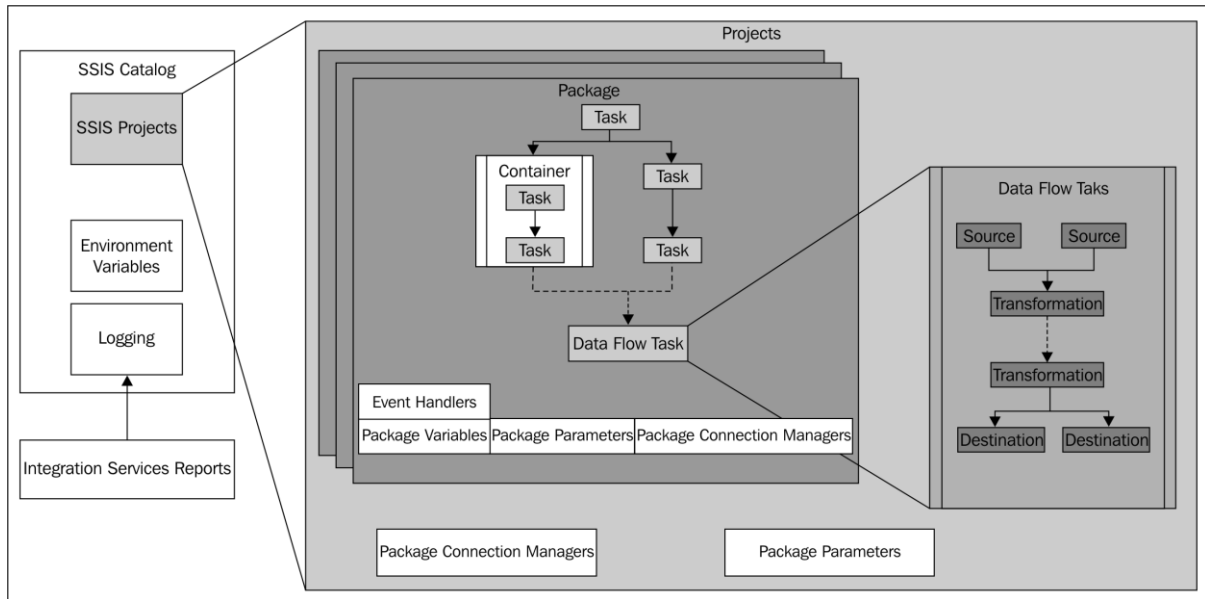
SSIS Catalog

SSIS Projects

Environment Variables

Logging

Integration Services Reports

Projects

Package

Task

Container

Task

Task

Task

Task

Data Flow Task

Event Handlers

Package Variables

Package Parameters

Package Connection Managers

Data Flow Taks

Source

Source

Transformation

Transformation

Destination

Destination

Package Connection Managers

Package Parameters